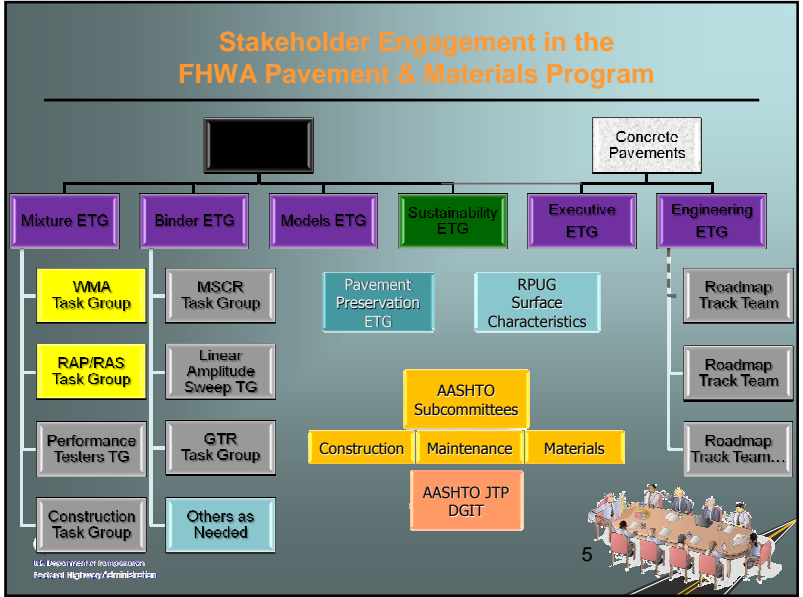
Stakeholder Engagement in the FHWA Pavement & Materials Program

Concrete Pavements

Mixture ETG

Binder ETG

Models ETG

Sustainability ETG

Executive ETG

Engineering ETG

WMA Task Group

RAP/RAS Task Group

Performance Testers TG

Construction Task Group

MSCR Task Group

Linear Amplitude Sweep TG

GTR Task Group

Others as Needed

Pavement Preservation ETG

RPUG Surface Characteristics

AASHTO Subcommittees

Construction

Maintenance

Materials

AASHTO JTP DGIT

Roadmap Track Team

Roadmap Track Team

Roadmap Track Team…

5

U.S. Department of Transportation
Federal Highway Administration